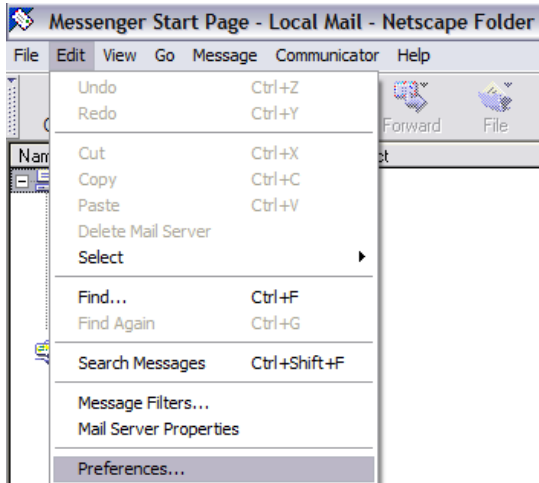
Messenger Start Page - Local Mail - Netscape Folder

File Edit View Go Message Communicator Help

Undo Ctrl+Z
Redo Ctrl+Y
Cut Ctrl+X
Copy Ctrl+C
Paste Ctrl+V
Delete Mail Server
Select
Find... Ctrl+F
Find Again Ctrl+G
Search Messages Ctrl+Shift+F
Message Filters...
Mail Server Properties
Preferences...

Forward File
Nam
ct